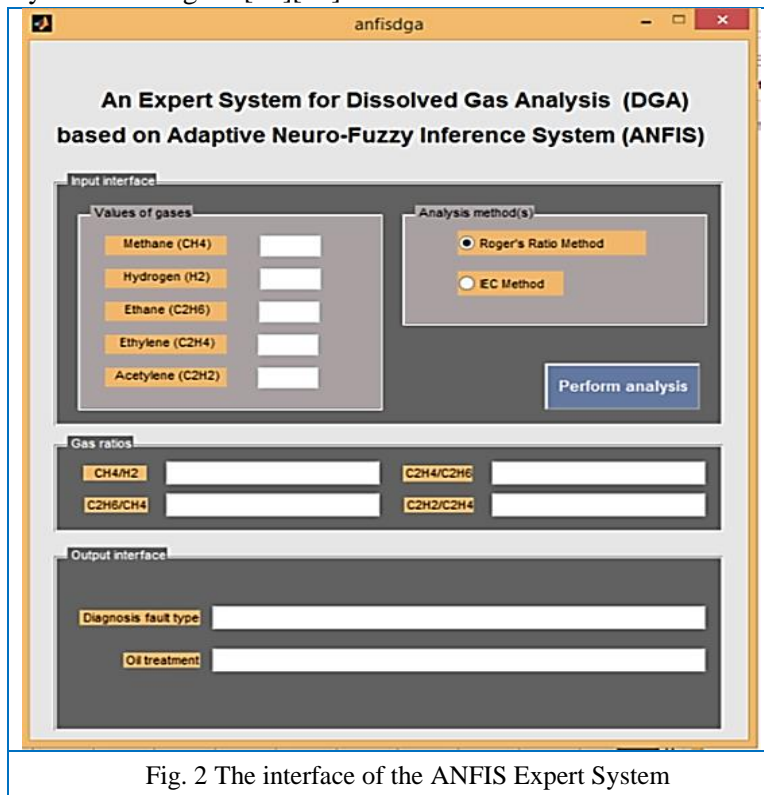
anfisdga

An Expert System for Dissolved Gas Analysis (DGA) based on Adaptive Neuro-Fuzzy Inference System (ANFIS)

Input interface

Values of gases

Methane (CH4)

Hydrogen (H2)

Ethane (C2H6)

Ethylene (C2H4)

Acetylene (C2H2)

Analysis method(s)

Roger's Ratio Method

IEC Method

Perform analysis

Gas ratios

CH4/H2

C2H4/C2H6

C2H6/CH4

C2H2/C2H4

Output interface

Diagnosis fault type

Oil treatment

Fig. 2 The interface of the ANFIS Expert System